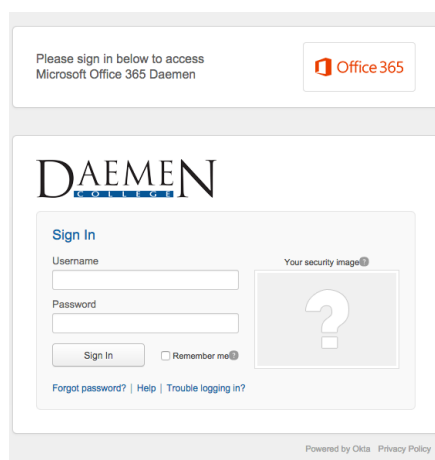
Please sign in below to access Microsoft Office 365 Daemen

Office 365

DAEMEN
COLLEGE

Sign In

Username

Password

Sign In

Remember me

Your security image

Forgot password? | Help | Trouble logging in?

Powered by Okta Privacy Policy